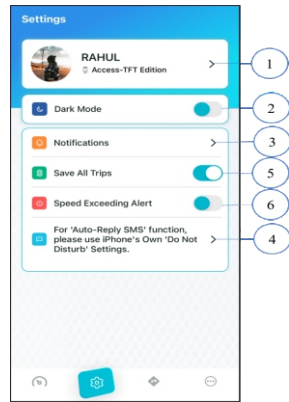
Settings

RAHUL
Access-TFT Edition

1

Dark Mode

2

Notifications

3

Save All Trips

5

Speed Exceeding Alert

6

For 'Auto-Reply SMS' function, please use iPhone's Own 'Do Not Disturb' Settings.

4